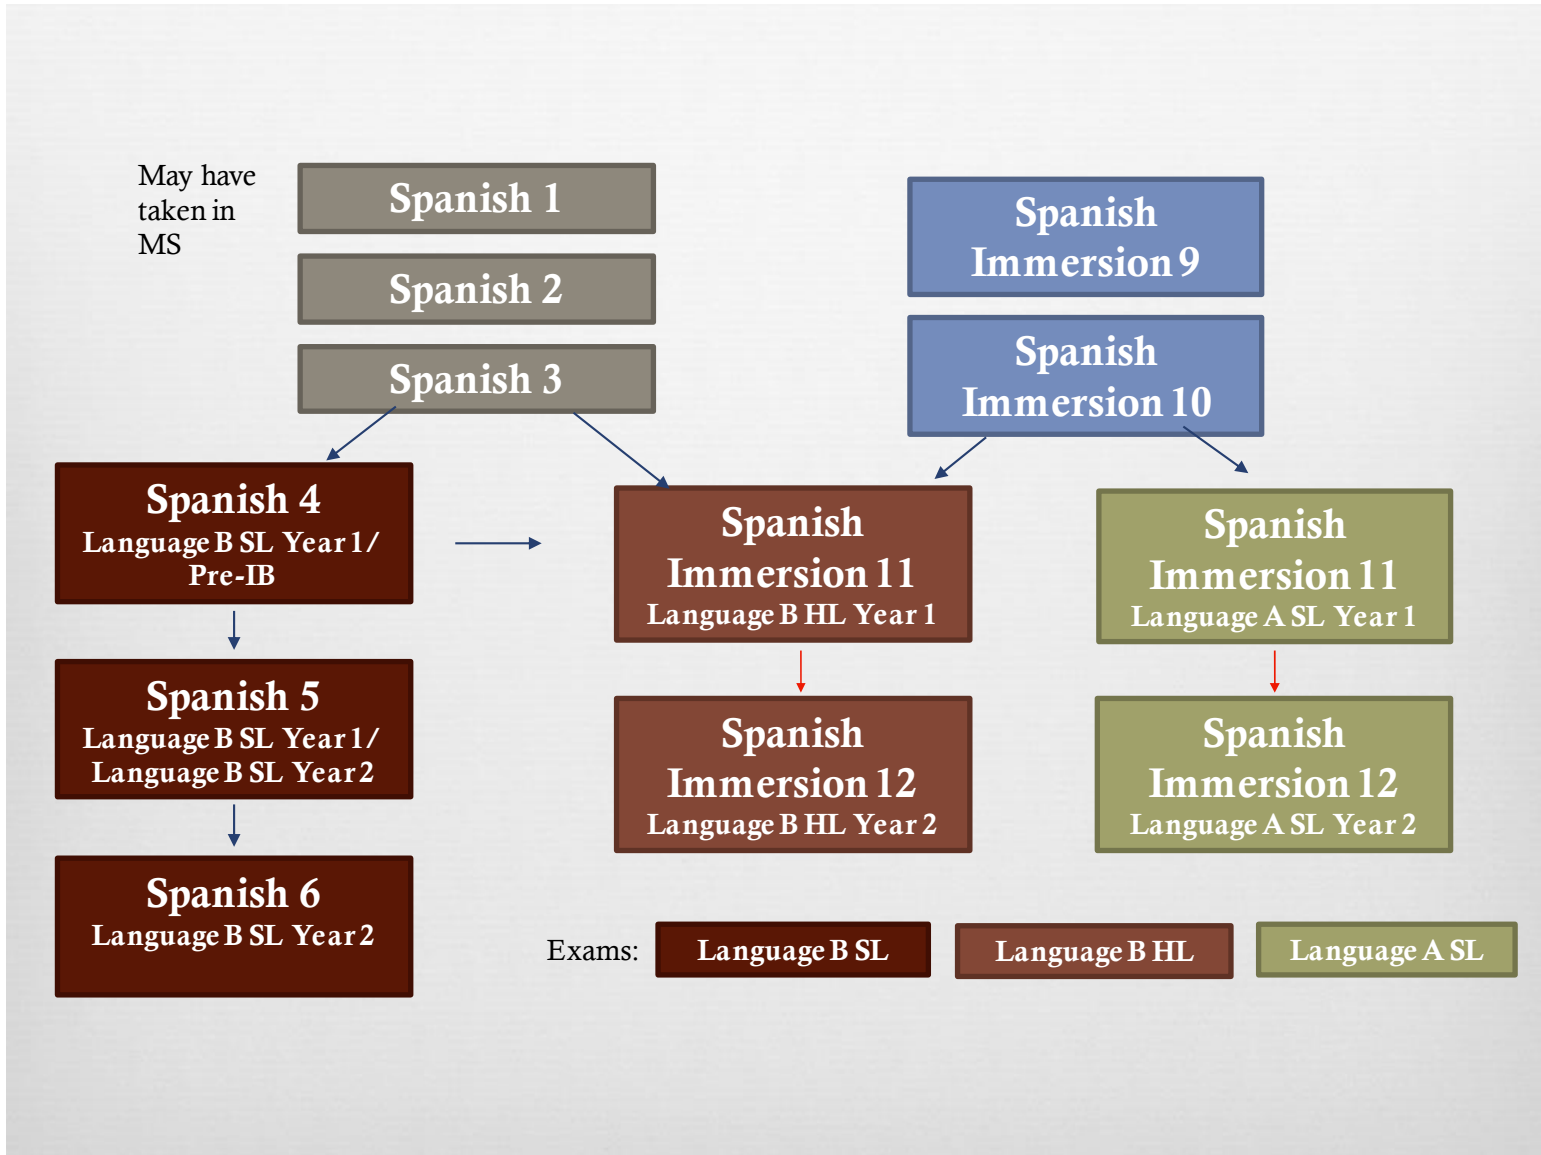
May have taken in MS

Spanish 1

Spanish 2

Spanish 3

Spanish Immersion 9

Spanish Immersion 10

Spanish 4
Language B SL Year 1/ Pre-IB

Spanish Immersion 11
Language B HL Year 1

Spanish Immersion 11
Language A SL Year 1

Spanish 5
Language B SL Year 1/ Language B SL Year 2

Spanish Immersion 12
Language B HL Year 2

Spanish Immersion 12
Language A SL Year 2

Spanish 6
Language B SL Year 2

Exams: Language B SL Language B HL Language A SL